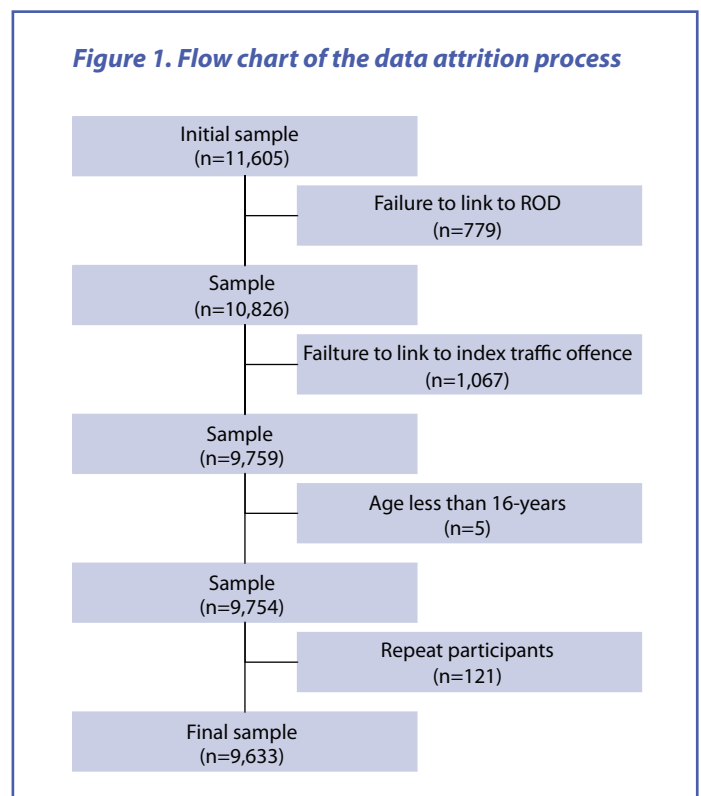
Figure 1. Flow chart of the data attrition process

Initial sample
(n=11,605)

Failure to link to ROD
(n=779)

Sample
(n=10,826)

Failture to link to index traffic offence
(n=1,067)

Sample
(n=9,759)

Age less than 16-years
(n=5)

Sample
(n=9,754)

Repeat participants
(n=121)

Final sample
(n=9,633)